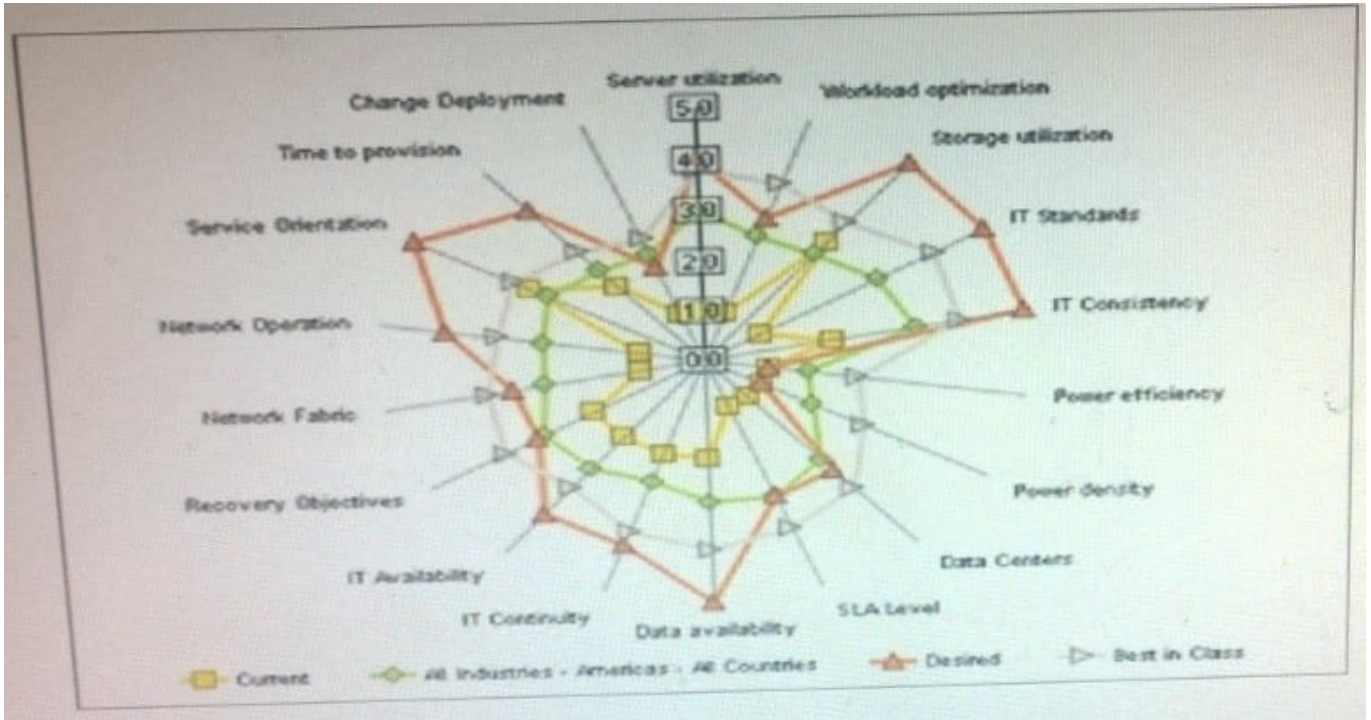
Server utilization
Workload optimization
Change Deployment
Storage utilization
Time to provision
IT Standards
Service Orientation
IT Consistency
Network Operation
Power efficiency
Network Fabric
Power density
Recovery Objectives
Data Centers
IT Availability
SLA Level
IT Continuity
Data availability

5.0
4.0
3.0
2.0
1.0
0.0

Current
All Industries - Americas - All Countries
Desired
Best in Class